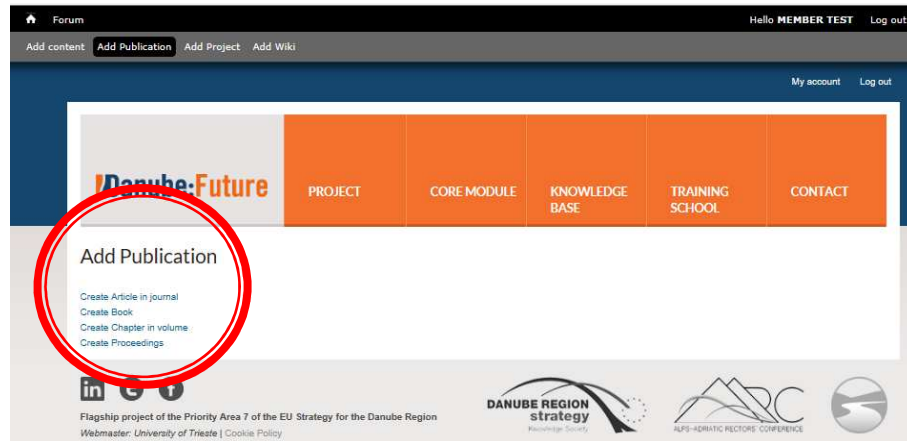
Forum

Hello MEMBER TEST Log out

Add content Add Publication Add Project Add Wiki

My account Log out

Danube:Future

PROJECT

CORE MODULE

KNOWLEDGE BASE

TRAINING SCHOOL

CONTACT

Add Publication

Create Article in journal
Create Book
Create Chapter in volume
Create Proceedings

Flagship project of the Priority Area 7 of the EU Strategy for the Danube Region

Webmaster: University of Trieste | Cookie Policy

DANUBE REGION strategy
Knowledge Society

ALPS-ADRIATIC RECTORS' CONFERENCE